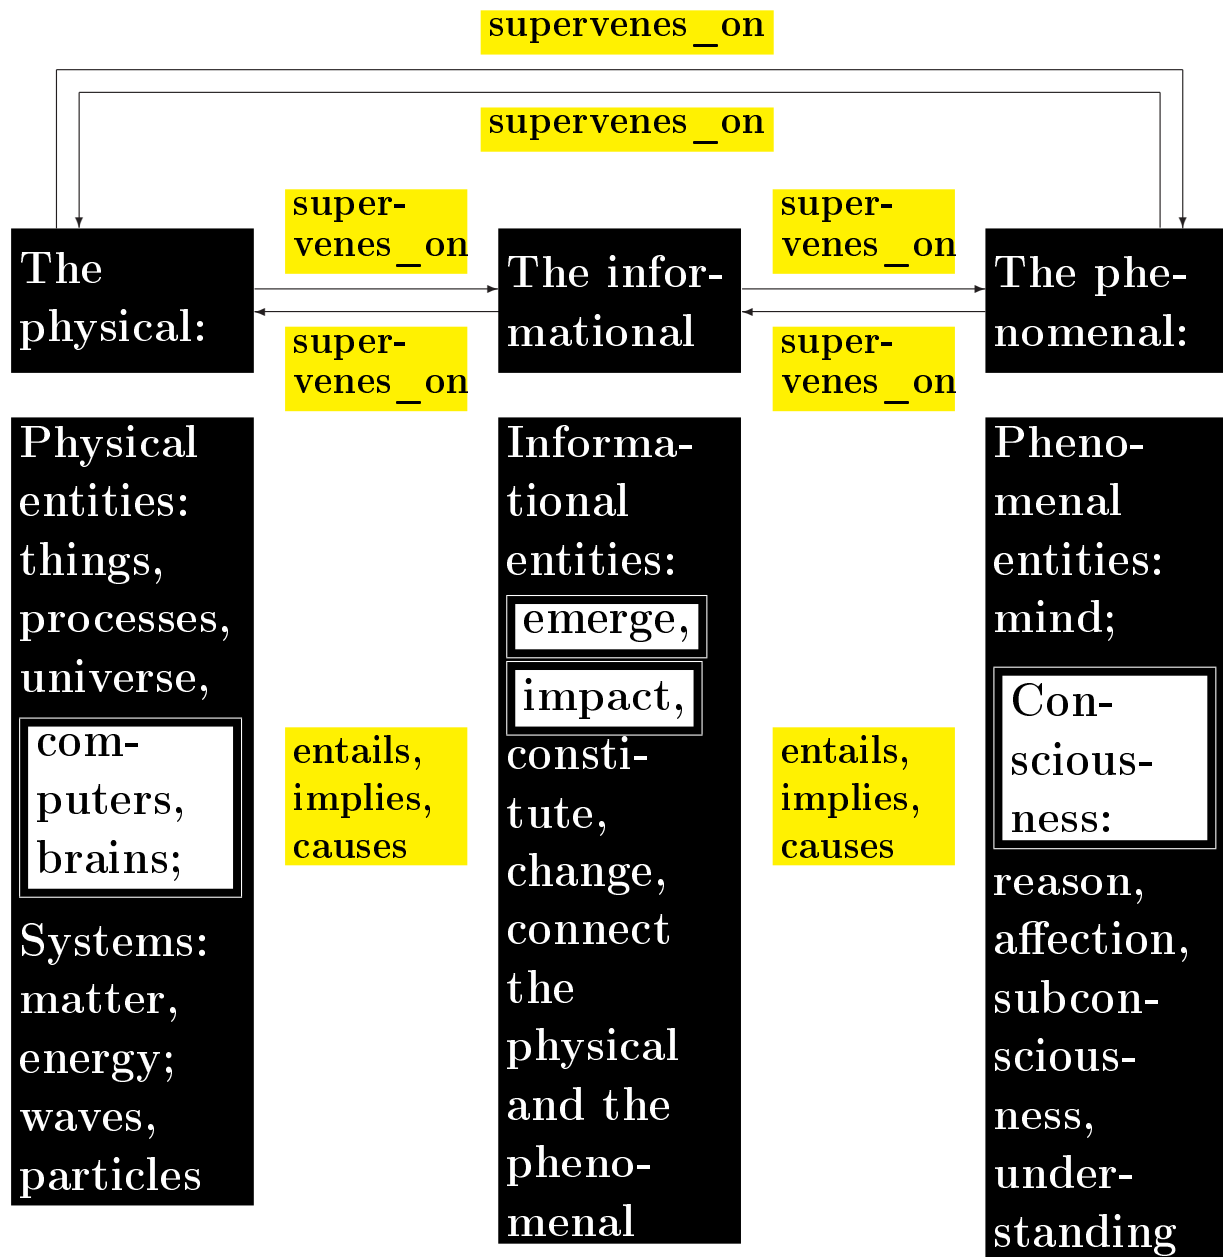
supervenes_on

supervenes_on

The physical:

supervenes_on

supervenes_on

The informational

supervenes_on

supervenes_on

The phenomenal:

Physical entities: things, processes, universe,

computers, brains;

Systems: matter, energy; waves, particles

entails, implies, causes

Informational entities:

emerge,

impact,

constitute, change, connect the physical and the phenomenal

entails, implies, causes

Phenomenal entities: mind;

Consciousness:

reason, affection, subconsciousness, understanding